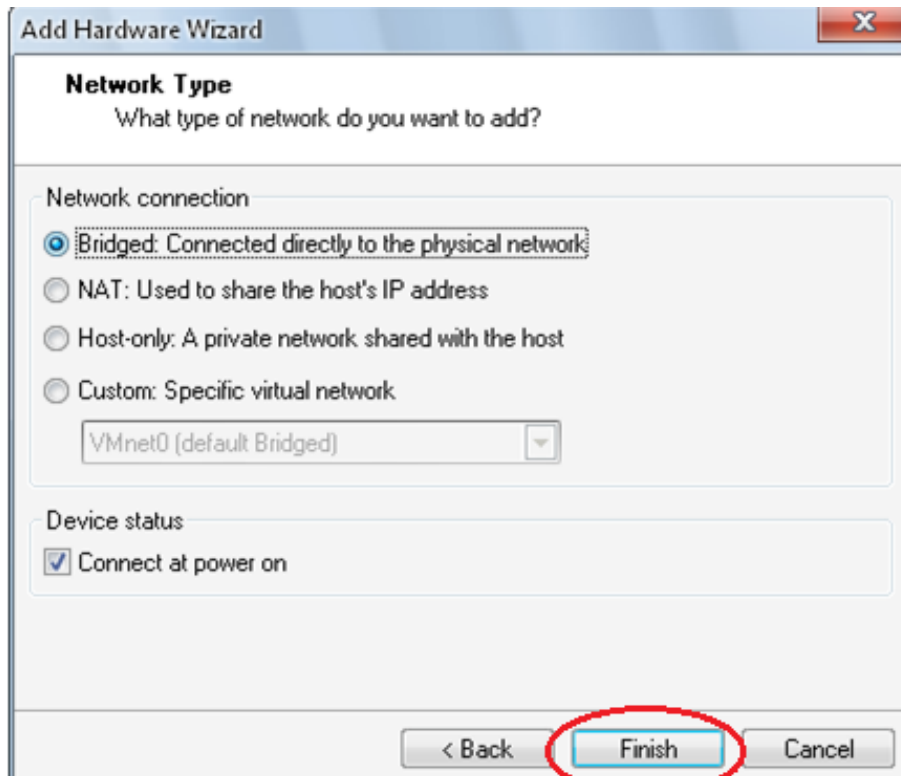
Add Hardware Wizard

Network Type
What type of network do you want to add?

Network connection
Bridged: Connected directly to the physical network
NAT: Used to share the host's IP address
Host-only: A private network shared with the host
Custom: Specific virtual network
VMnet0 (default Bridged)

Device status
Connect at power on

< Back
Finish
Cancel